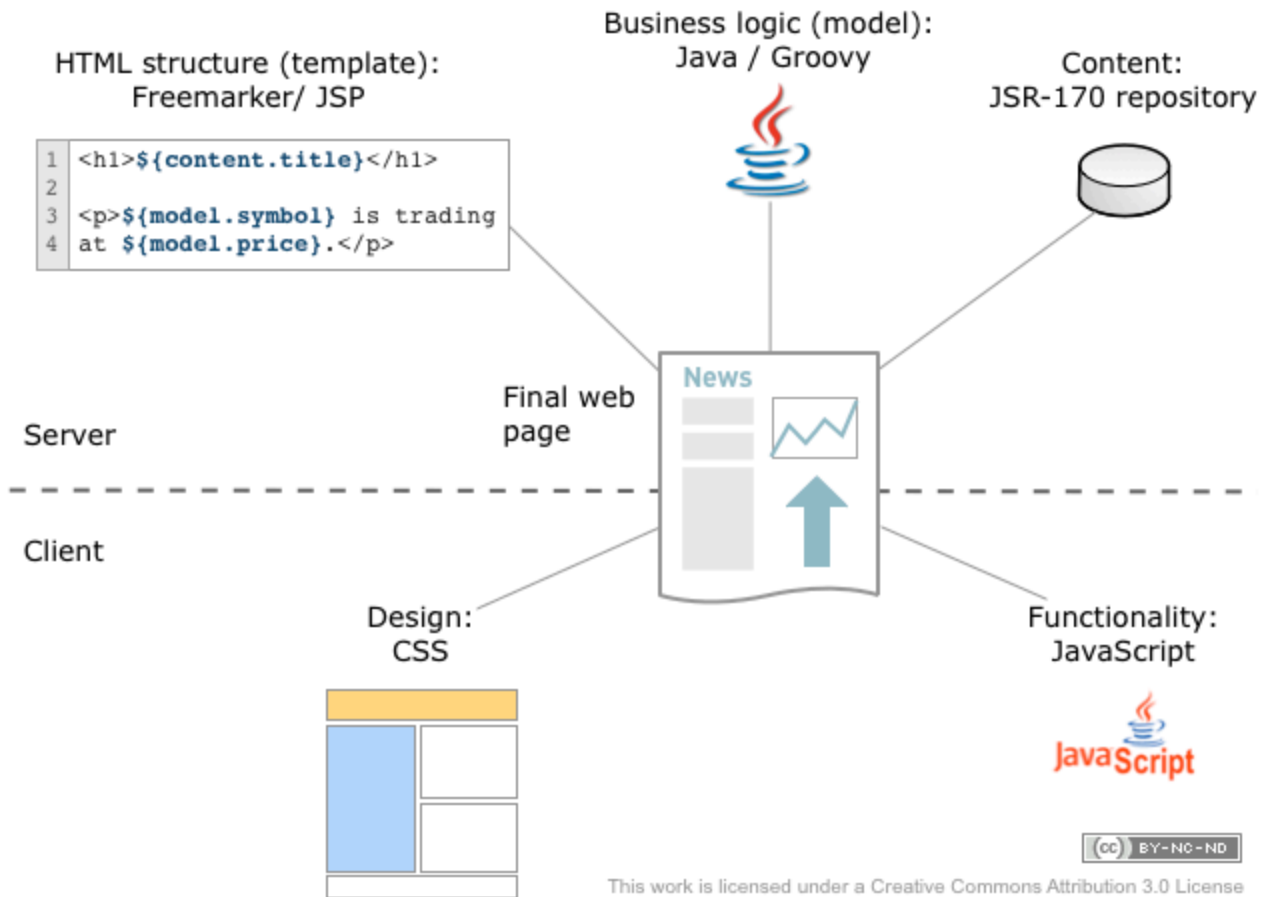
Business logic (model):
Java / Groovy

HTML structure (template):
Freemarker/ JSP

Content:
JSR-170 repository

1 <h1>${content.title}</h1>
2
3 <p>${model.symbol} is trading
4 at ${model.price}.</p>

Final web page

News

Server

Client

Design:
CSS

Functionality:
JavaScript

JavaScript

(cc) BY-NC-ND

This work is licensed under a Creative Commons Attribution 3.0 License